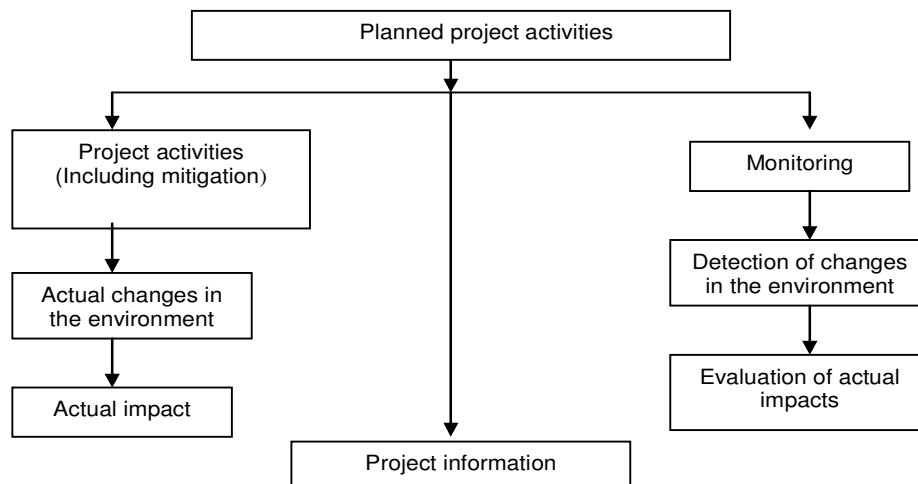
Planned project activities

Project activities (Including mitigation)

Actual changes in the environment

Actual impact

Project information

Monitoring

Detection of changes in the environment

Evaluation of actual impacts